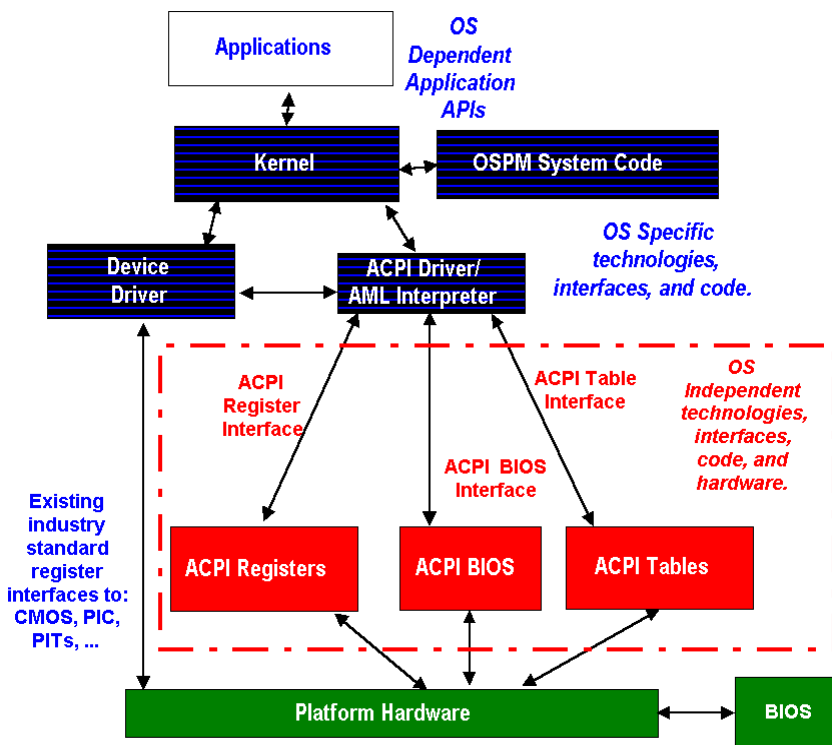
Applications

OS Dependent Application APIs

Kernel

OSPM System Code

Device Driver

ACPI Driver/ AML Interpreter

OS Specific technologies, interfaces, and code.

ACPI Register Interface

ACPI Table Interface

OS Independent technologies, interfaces, code, and hardware.

ACPI BIOS Interface

Existing industry standard register interfaces to: CMOS, PIC, PITs, ...

ACPI Registers

ACPI BIOS

ACPI Tables

Platform Hardware

BIOS